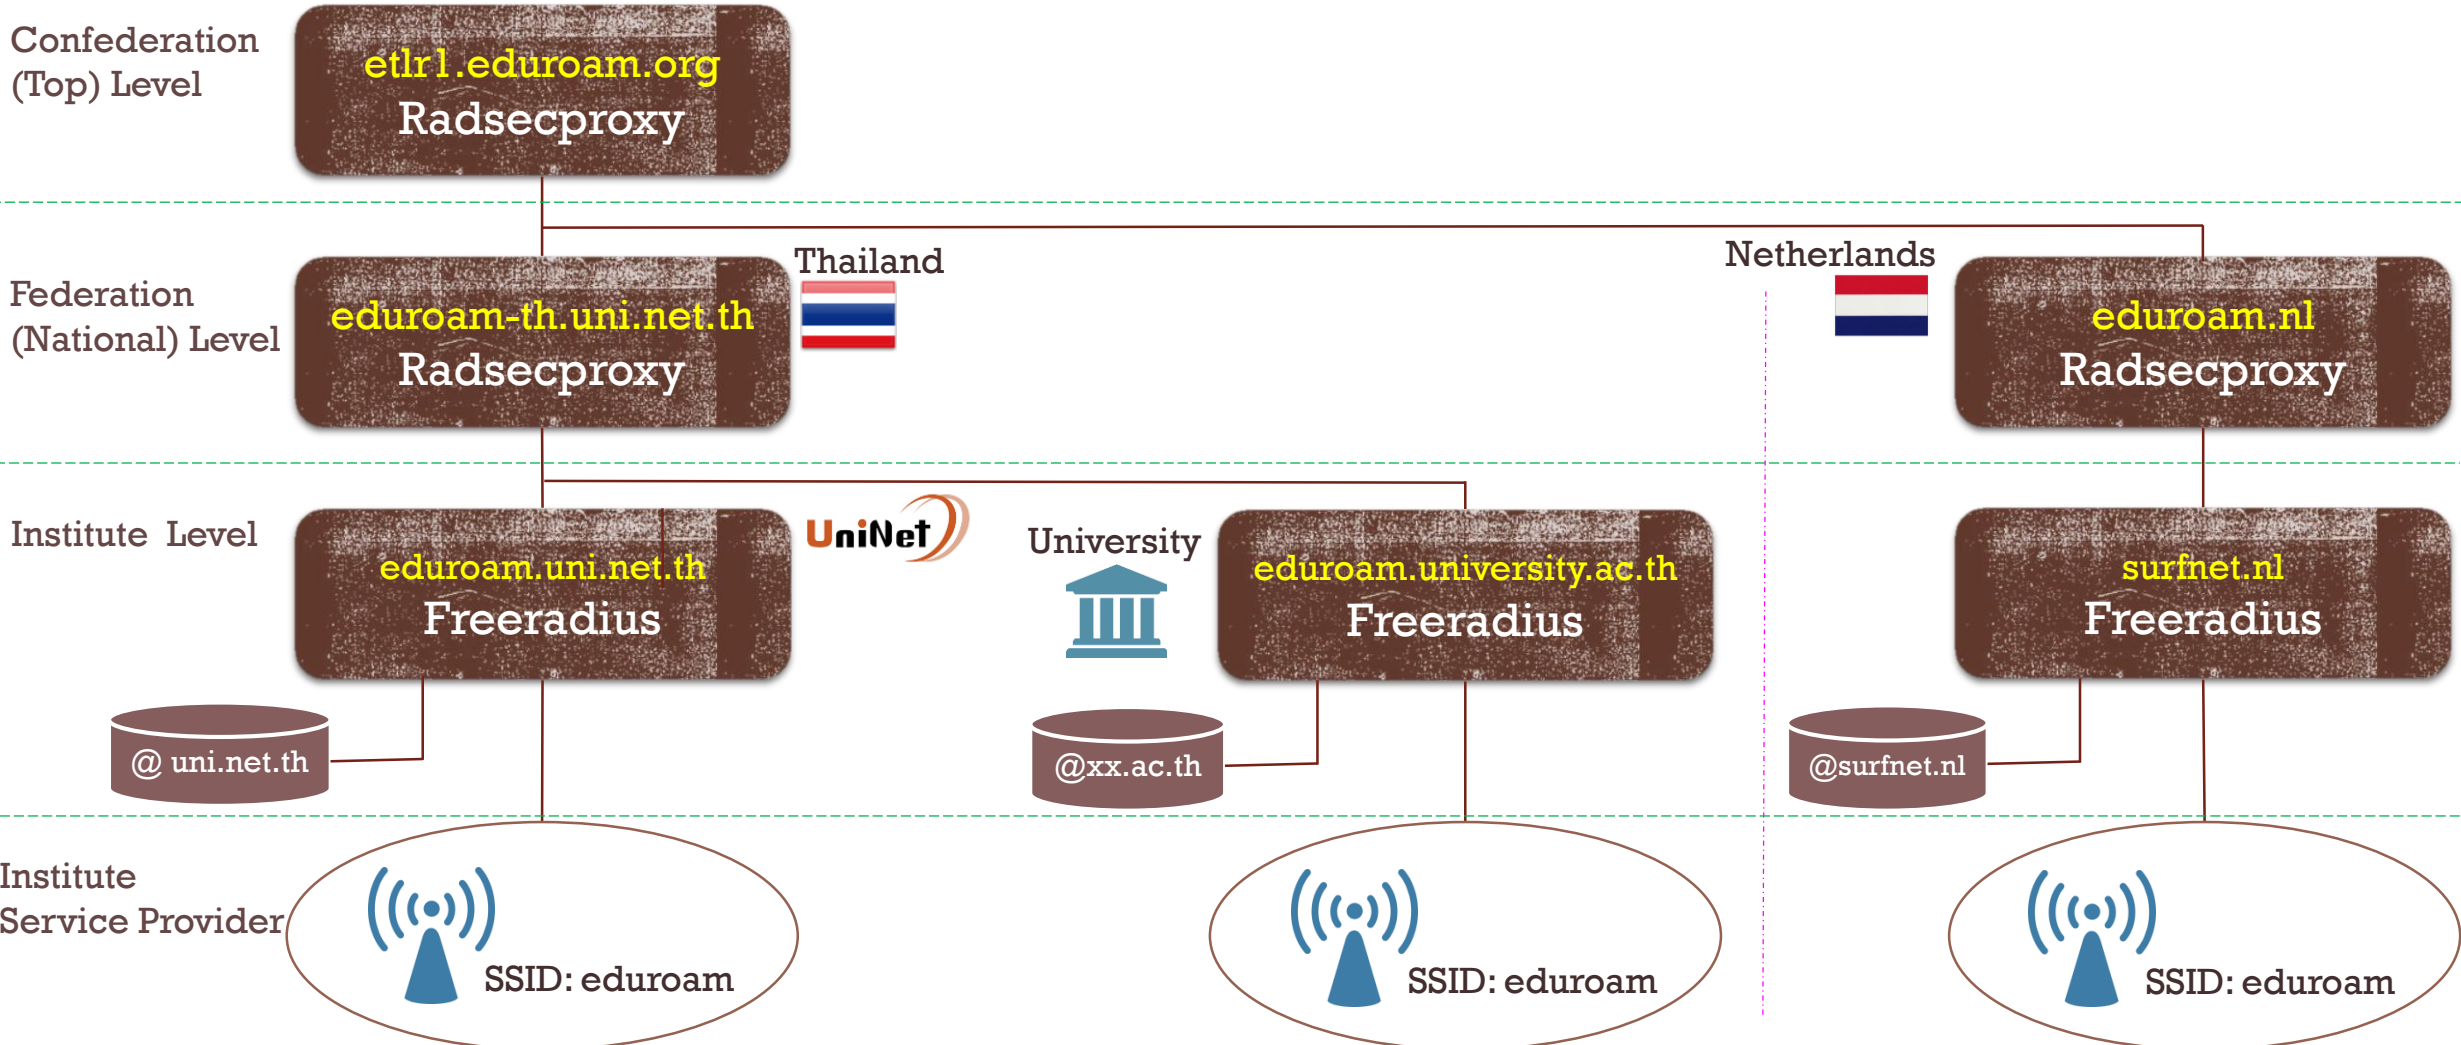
Confederation (Top) Level

etlr1.eduroam.org
Radsecproxy

Federation (National) Level

Thailand

eduroam-th.uni.net.th
Radsecproxy

Netherlands

eduroam.nl
Radsecproxy

Institute Level

eduroam.uni.net.th
Freeradius

UniNet

University

eduroam.university.ac.th
Freeradius

surfnet.nl
Freeradius

@ uni.net.th

@xx.ac.th

@surfnet.nl

Institute Service Provider

SSID: eduroam

SSID: eduroam

SSID: eduroam